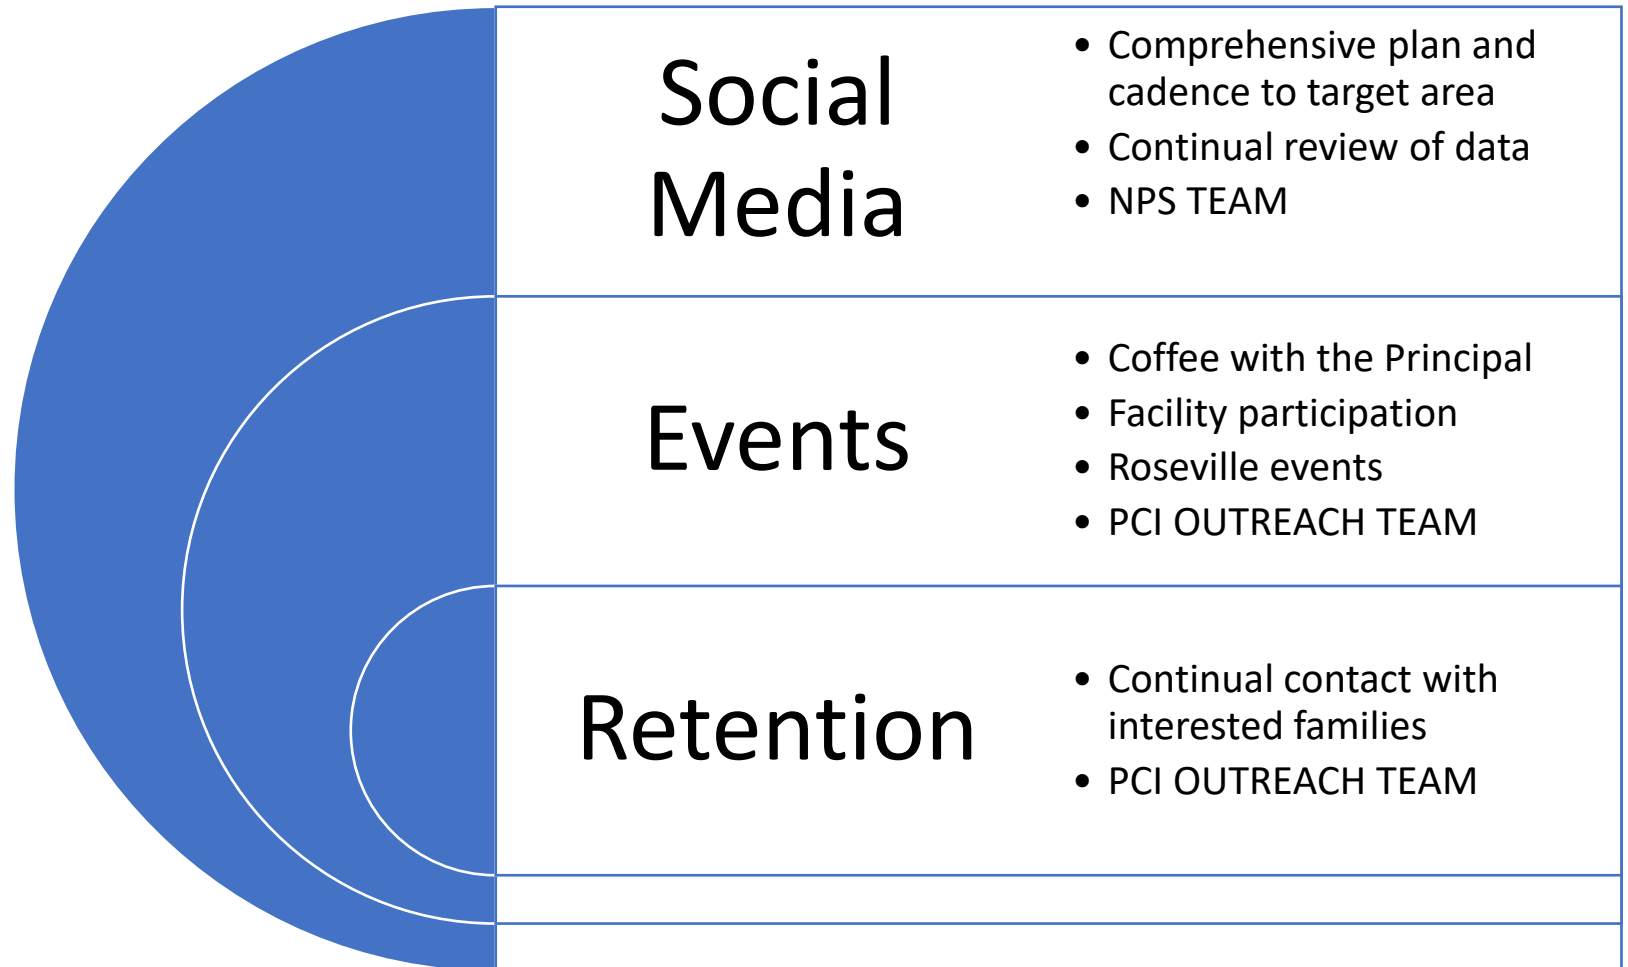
Social Media

- Comprehensive plan and cadence to target area
- Continual review of data
- NPS TEAM

Events

- Coffee with the Principal
- Facility participation
- Roseville events
- PCI OUTREACH TEAM

Retention

- Continual contact with interested families
- PCI OUTREACH TEAM